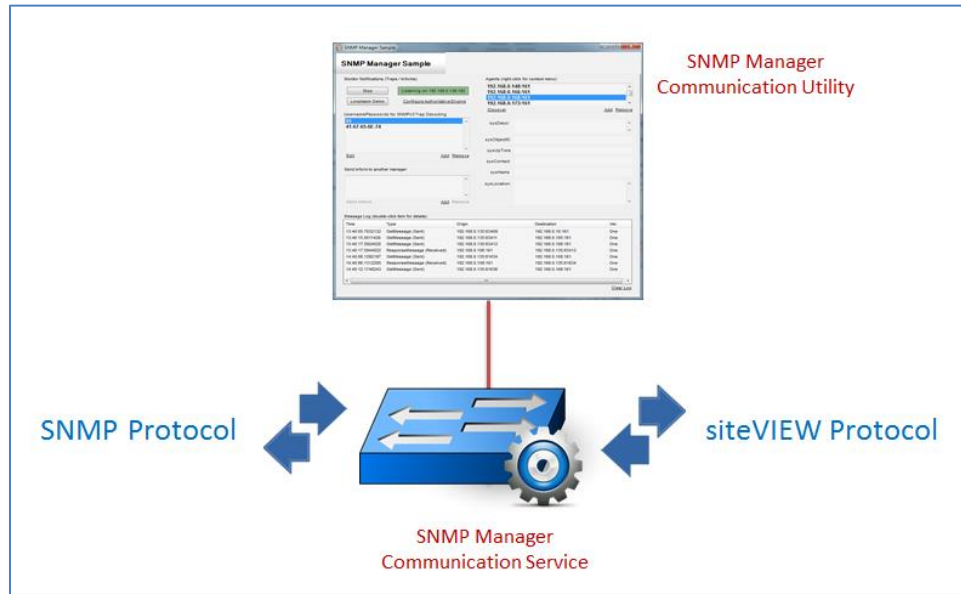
SNMP Manager Sample

SNMP Manager Sample

Monitor Notifications (Traps / Informs)

Stop

Listening on: 192.168.0.108:161

Agents (right click for context menu)

192.168.0.148:161
192.168.0.168:161
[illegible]
192.168.0.173:161

SNMP Manager Communication Utility

sysDescr

sysObjectID

sysUpTime

sysContact

sysName

sysLocation

Message Log (double click item for details)

Time | Type | Origin | Destination | Ver

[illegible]

Clear Log

SNMP Protocol

siteVIEW Protocol

SNMP Manager Communication Service